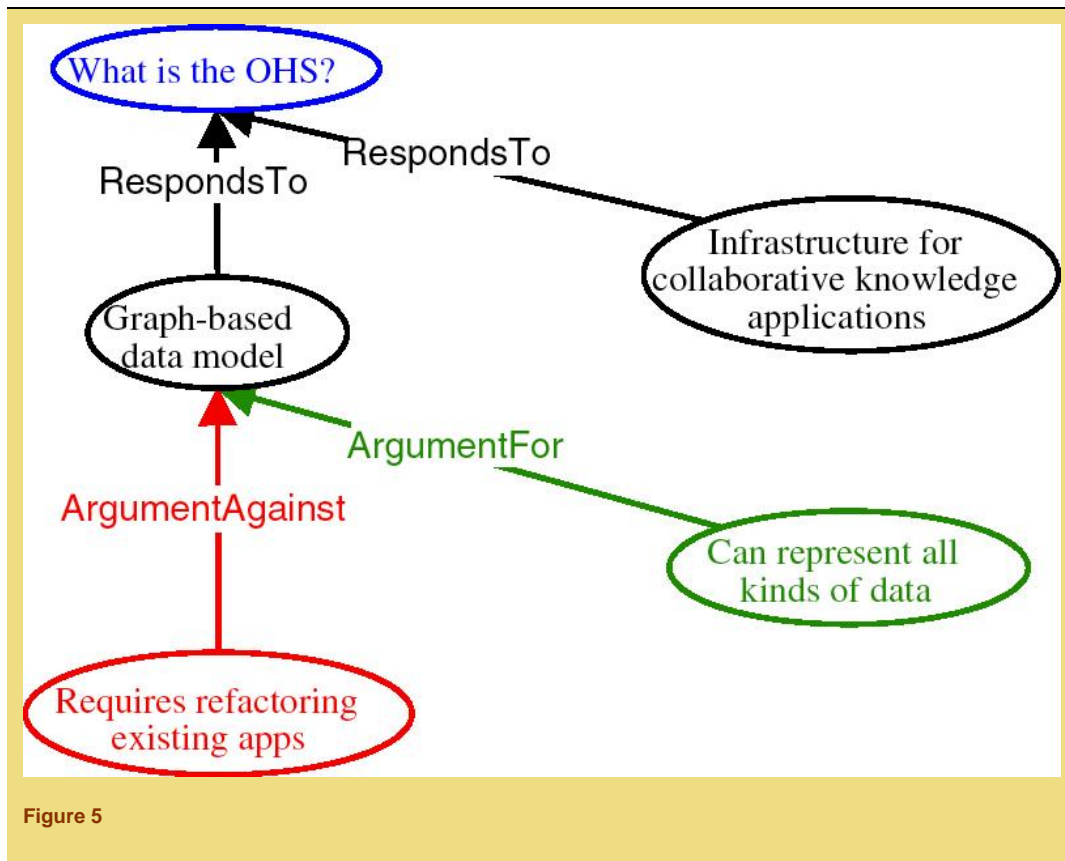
What is the OHS?

RespondsTo

RespondsTo

Infrastructure for collaborative knowledge applications

Graph-based data model

ArgumentFor

ArgumentAgainst

Can represent all kinds of data

Requires refactoring existing apps

Figure 5